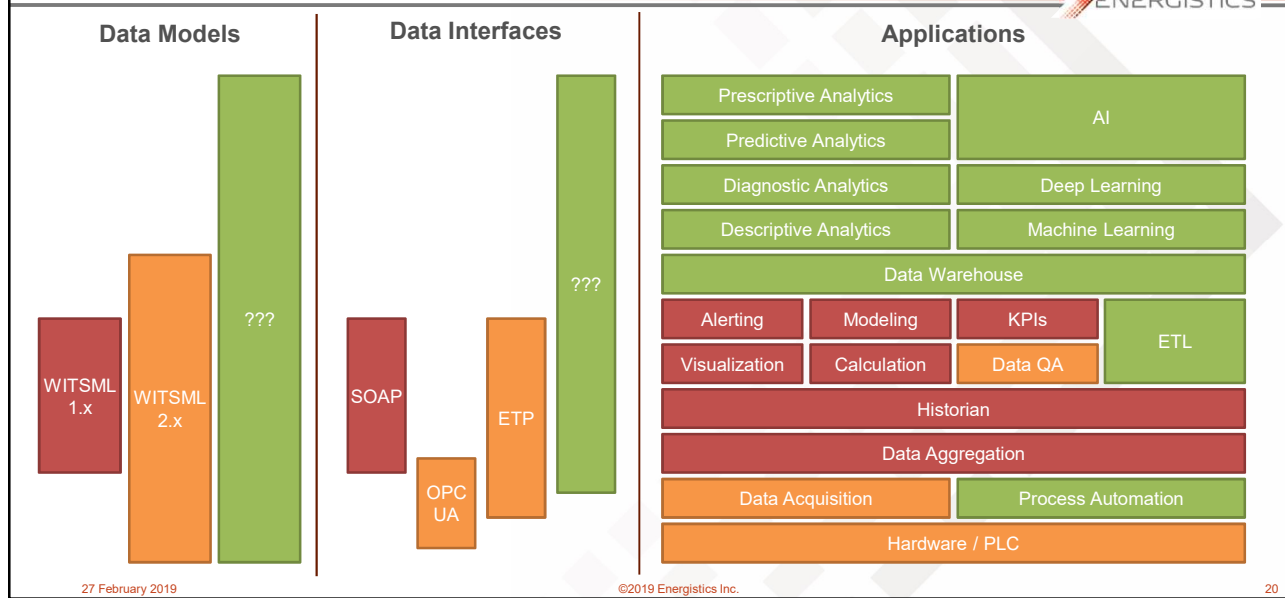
ENERGISTICS

Data Models

WITSML 1.x

WITSML 2.x

???

Data Interfaces

SOAP

OPC UA

ETP

???

Applications

Prescriptive Analytics

Predictive Analytics

AI

Diagnostic Analytics

Deep Learning

Descriptive Analytics

Machine Learning

Data Warehouse

Alerting

Modeling

KPIs

ETL

Visualization

Calculation

Data QA

Historian

Data Aggregation

Data Acquisition

Process Automation

Hardware / PLC

27 February 2019

©2019 Energistics Inc.

20